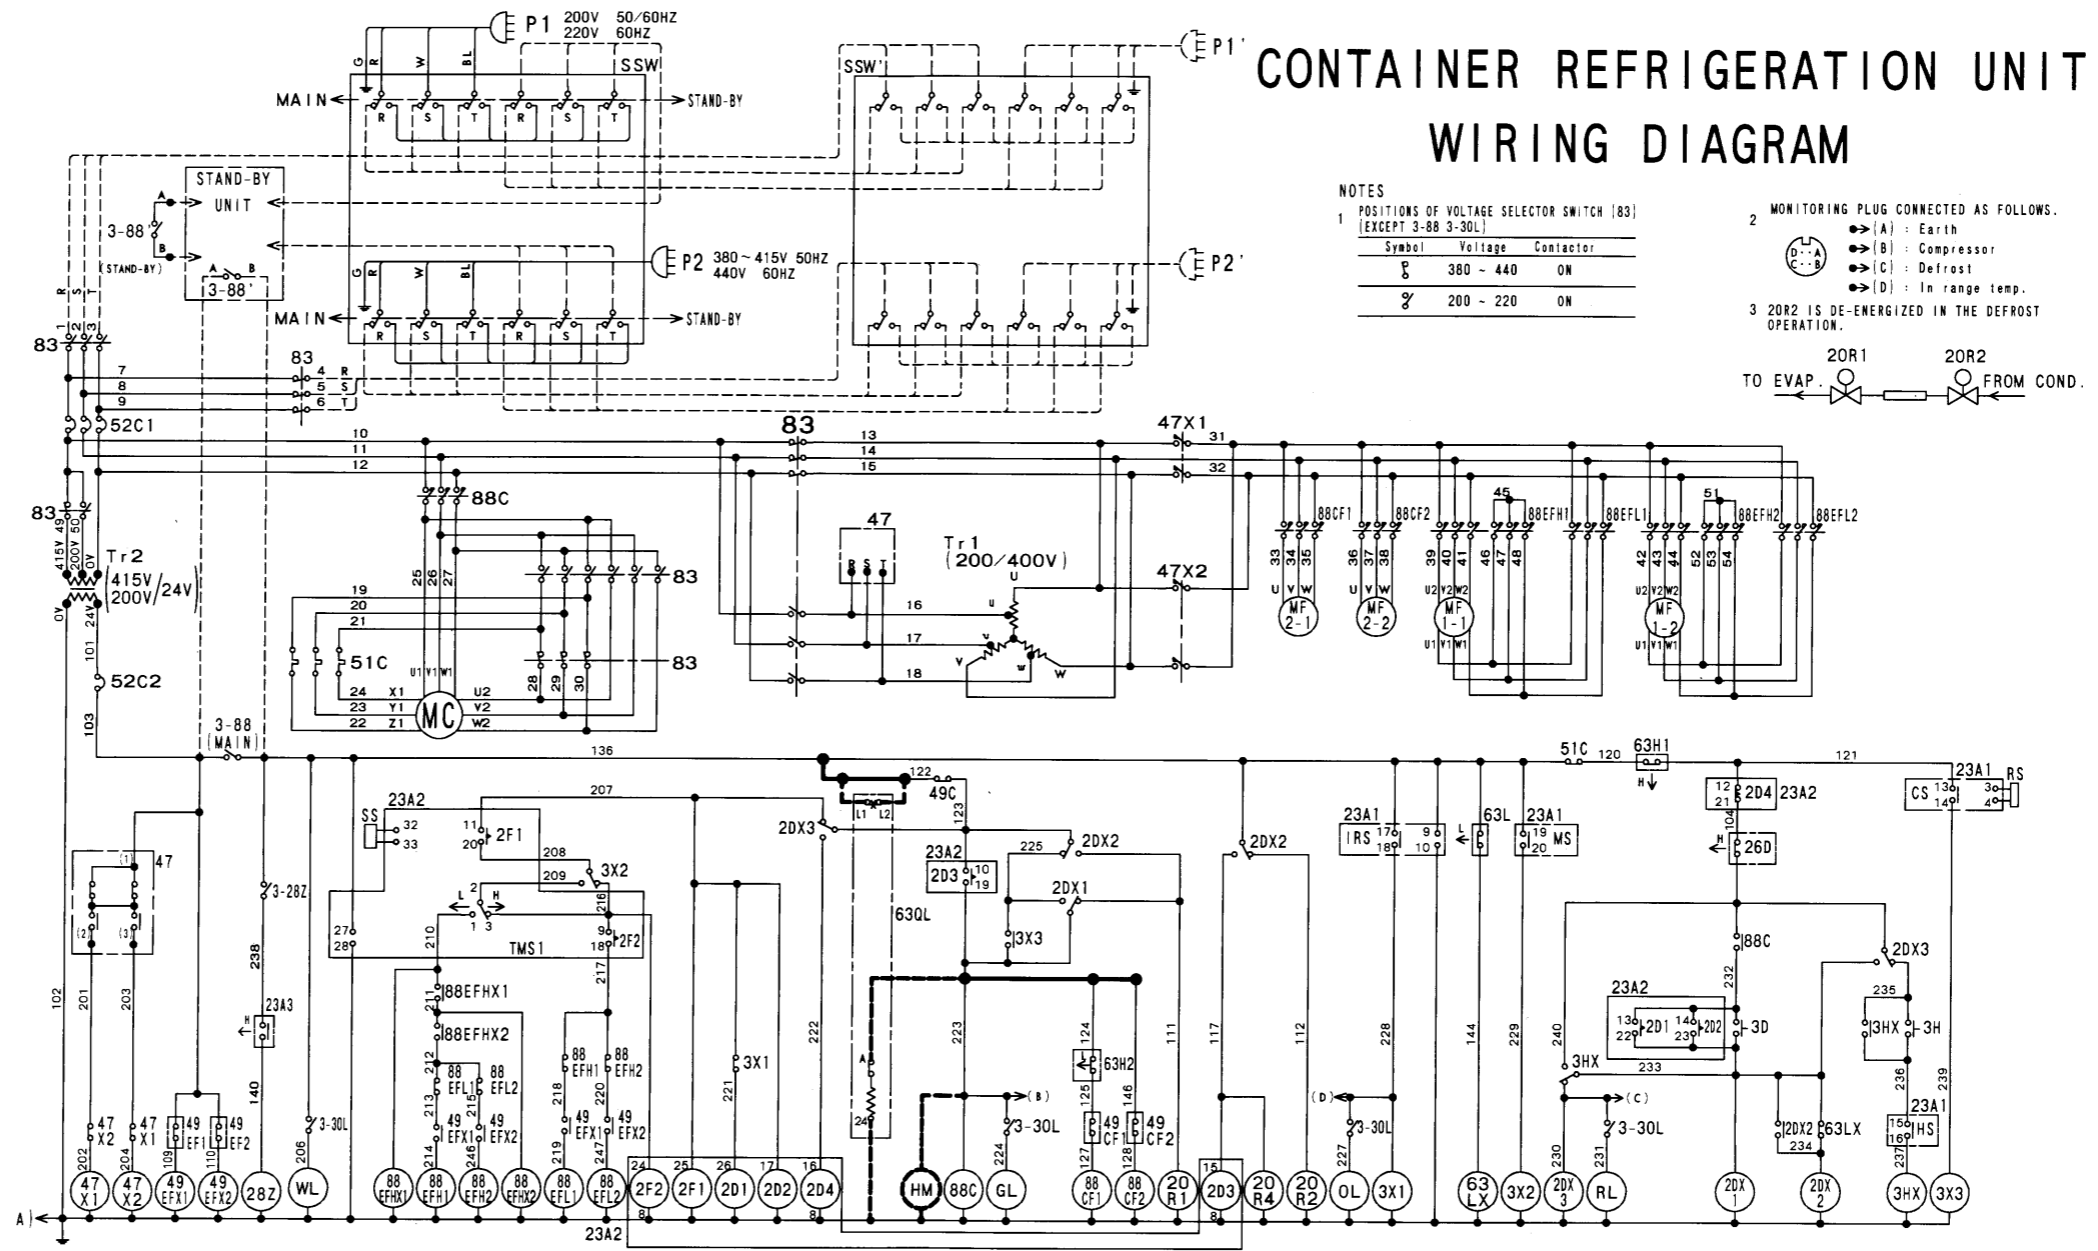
CONTAINER REFRIGERATION UNIT
WIRING DIAGRAM

NOTES
1 POSITIONS OF VOLTAGE SELECTOR SWITCH (83) (EXCEPT 3-88 3-30L)

| Symbol | Voltage | Contactor |
|---|---|---|
| | 380 ~ 440 | ON |
| | 200 ~ 220 | ON |

2 MONITORING PLUG CONNECTED AS FOLLOWS.
(A) : Earth
(B) : Compressor
(C) : Defrost
(D) : In range temp.

3 20R2 IS DE-ENERGIZED IN THE DEFROST OPERATION.

20R1 20R2
TO EVAP. FROM COND.

P1 200V 50/60HZ 220V 60HZ
P2 380~415V 50HZ 440V 60HZ
P1'
P2'
SSW
SSW'
MAIN
STAND-BY
STAND-BY UNIT
3-88
(STAND-BY)
3-88'
G R W BL
R S T R S T
83
52C1
52C2
Tr2
415V 200V 24V
0V
88C
51C
MC
U1 V1 W1 U2 V2 W2
X1 Y1 Z1
47
Tr1 (200/400V)
47X1
47X2
88CF1 88CF2 88EFH1 88EFL1 88EFH2 88EFL2
MF 2-1 MF 2-2 MF 1-1 MF 1-2
3-88 (MAIN)
51C 63H1
23A1 RS CS
23A2 SS
2F1 3X2
TMS1
2F2
49C
2DX3 2DX2 2DX1
2D3
3X3
63QL
88EFHX1 88EFHX2
88 EFL1 88 EFL2
88 EFH1 88 EFH2
49 EFX1 49 EFX2
3X1
63H2
49 CF1 49 CF2
3-30L
IRS 63L MS
2D4 26D
88C
2DX3
23A2 2D1 2D2 3D
3HX 3H
3HX
3-30L
2DX2 63LX
23A1 HS
3-28Z
23A3
47 X2 47 X1
49 EF1 49 EF2
47 X1, 47 X2, 49 EFX1, 49 EFX2, 28Z, WL, 88 EFHX1, 88 EFH1, 88 EFH2, 88 EFHX2, 88 EFL1, 88 EFL2, 2F2, 2F1, 2D1, 2D2, 2D4, HM, 88C, GL, 88 CF1, 88 CF2, 20 R1, 2D3, 20 R4, 20 R2, OL, 3X1, 63 LX, 3X2, 2DX 3, RL, 2DX 1, 2DX 2, 3HX, 3X3
23A2
(A) (B) (C) (D)
A